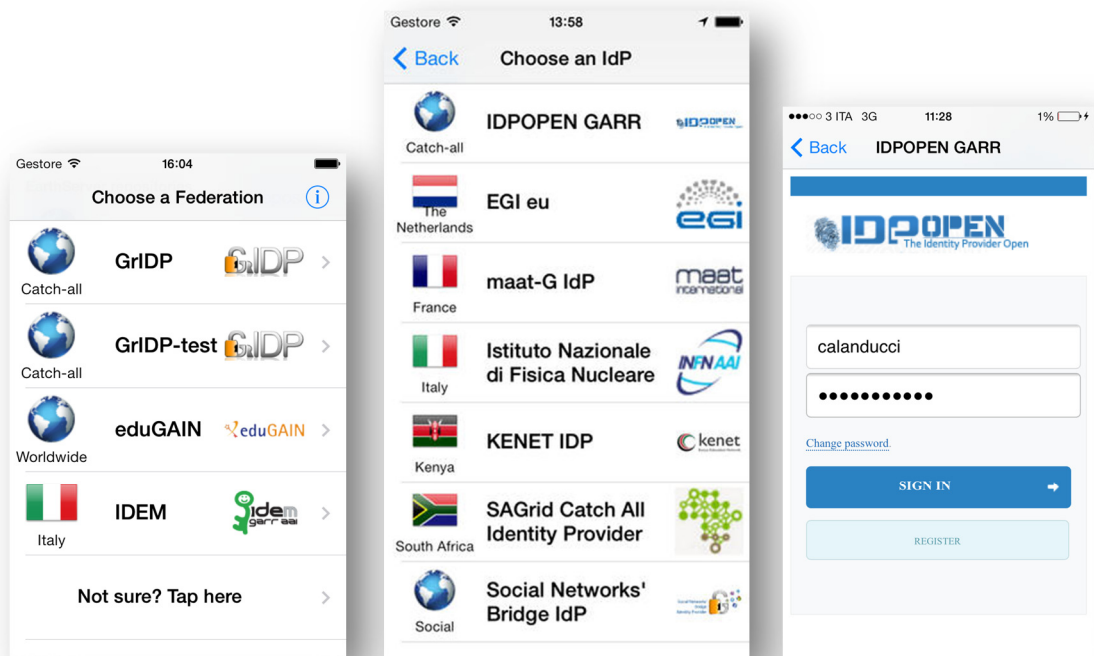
Gestore 16:04

Choose a Federation

Catch-all GrIDP GrIDP

Catch-all GrIDP-test GrIDP

Worldwide eduGAIN eduGAIN

Italy IDEM idem garr aai

Not sure? Tap here

Gestore 13:58

Back Choose an IdP

Catch-all IDPOPEN GARR IDPOPEN

The Netherlands EGI eu egi

France maat-G IdP maat international

Italy Istituto Nazionale di Fisica Nucleare INFN AAI

Kenya KENET IDP kenet

South Africa SAGrid Catch All Identity Provider

Social Social Networks' Bridge IdP

●●●○○ 3 ITA 3G 11:28 1%

Back IDPOPEN GARR

IDPOPEN The Identity Provider Open

calanducci

●●●●●●●●●●●

Change password

SIGN IN

REGISTER